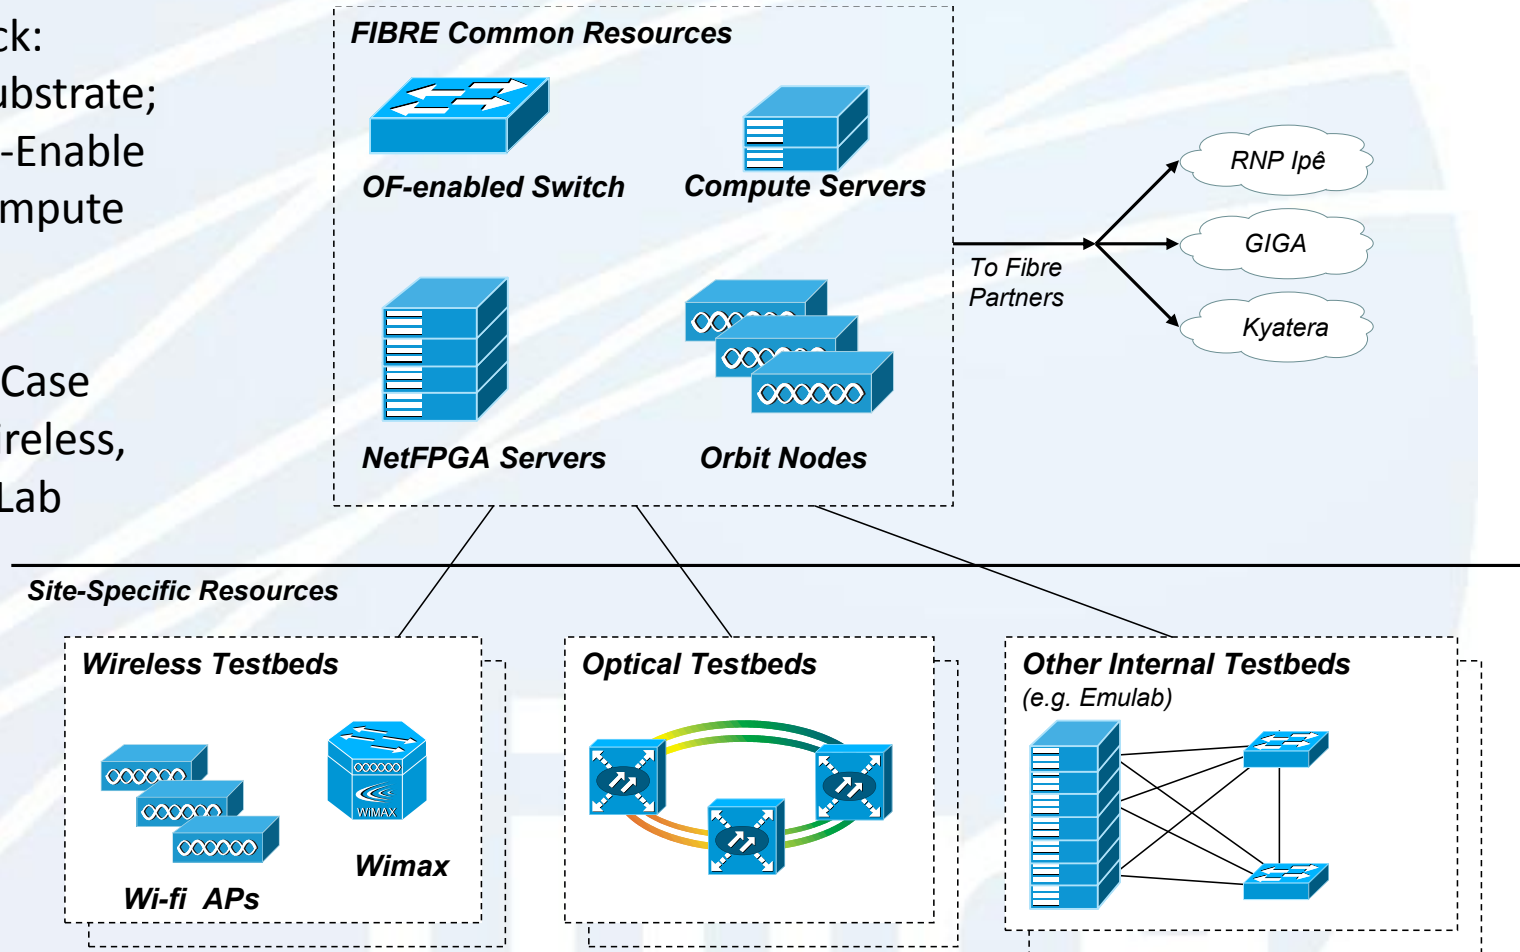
ck:
ubstrate;
-Enable
mpute

Case
ireless,
Lab

FIBRE Common Resources

OF-enabled Switch

Compute Servers

NetFPGA Servers

Orbit Nodes

To Fibre Partners

RNP Ipê

GIGA

Kyatera

Site-Specific Resources

Wireless Testbeds

WIMAX

Wimax

Wi-fi APs

Optical Testbeds

Other Internal Testbeds
(e.g. Emulab)